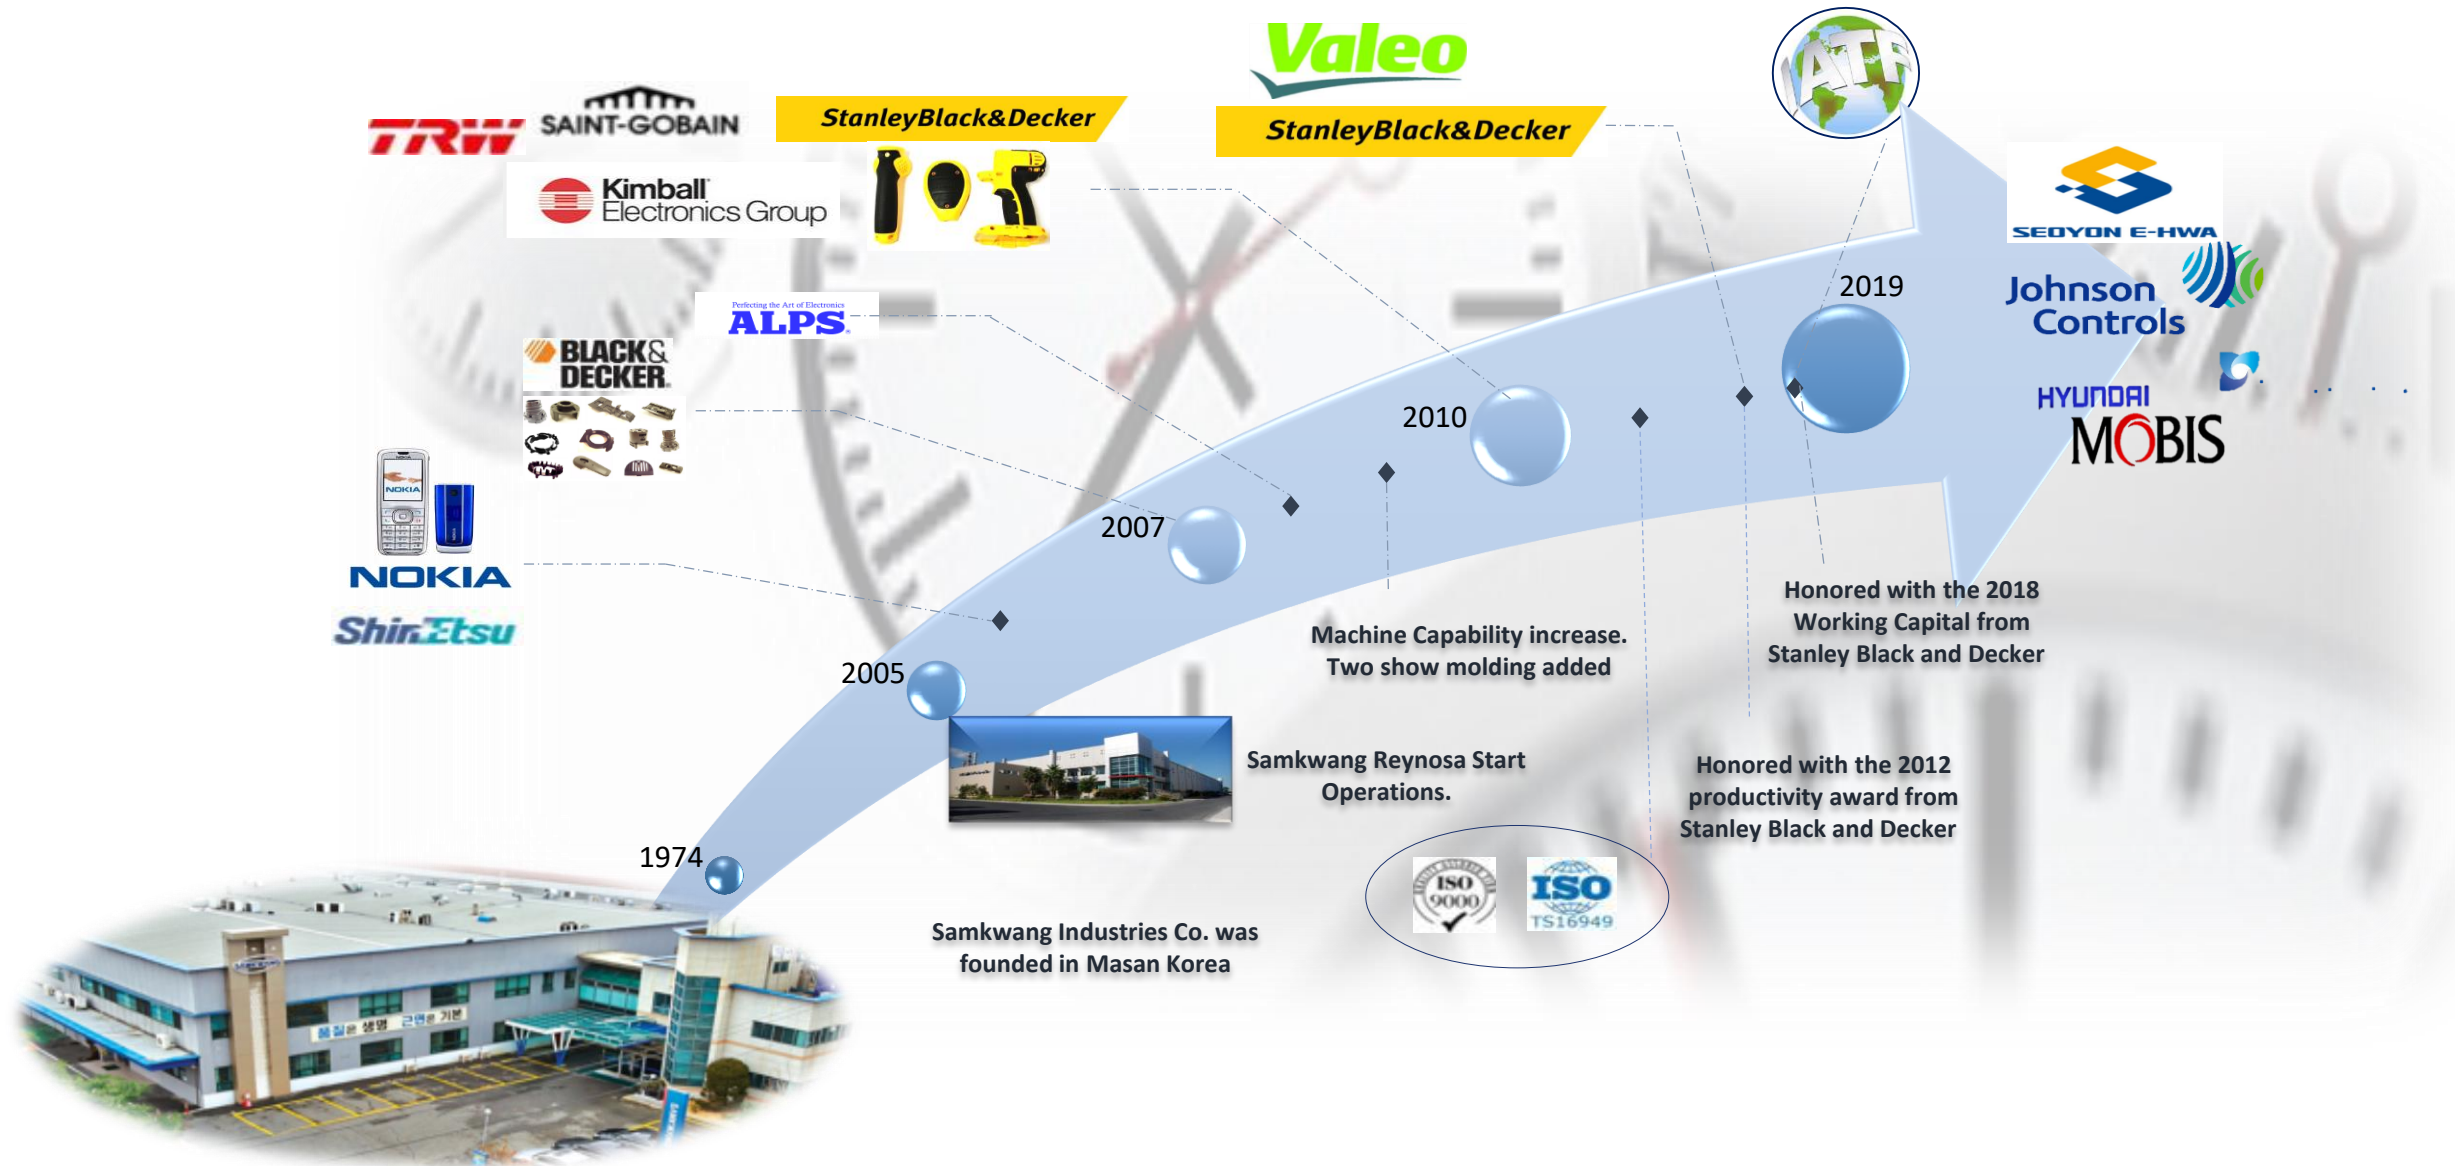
Valeo

IATF

TRW SAINT-GOBAIN

StanleyBlack&Decker

StanleyBlack&Decker

Kimball Electronics Group

SEOYON E-HWA

Johnson Controls

HYUNDAI MOBIS

Perfecting the Art of Electronics ALPS

BLACK& DECKER

NOKIA

NOKIA

ShinEtsu

2019

2010

2007

2005

1974

Machine Capability increase. Two show molding added

Honored with the 2018 Working Capital from Stanley Black and Decker

Samkwang Reynosa Start Operations.

Honored with the 2012 productivity award from Stanley Black and Decker

ISO 9000

ISO TS16949

Samkwang Industries Co. was founded in Masan Korea